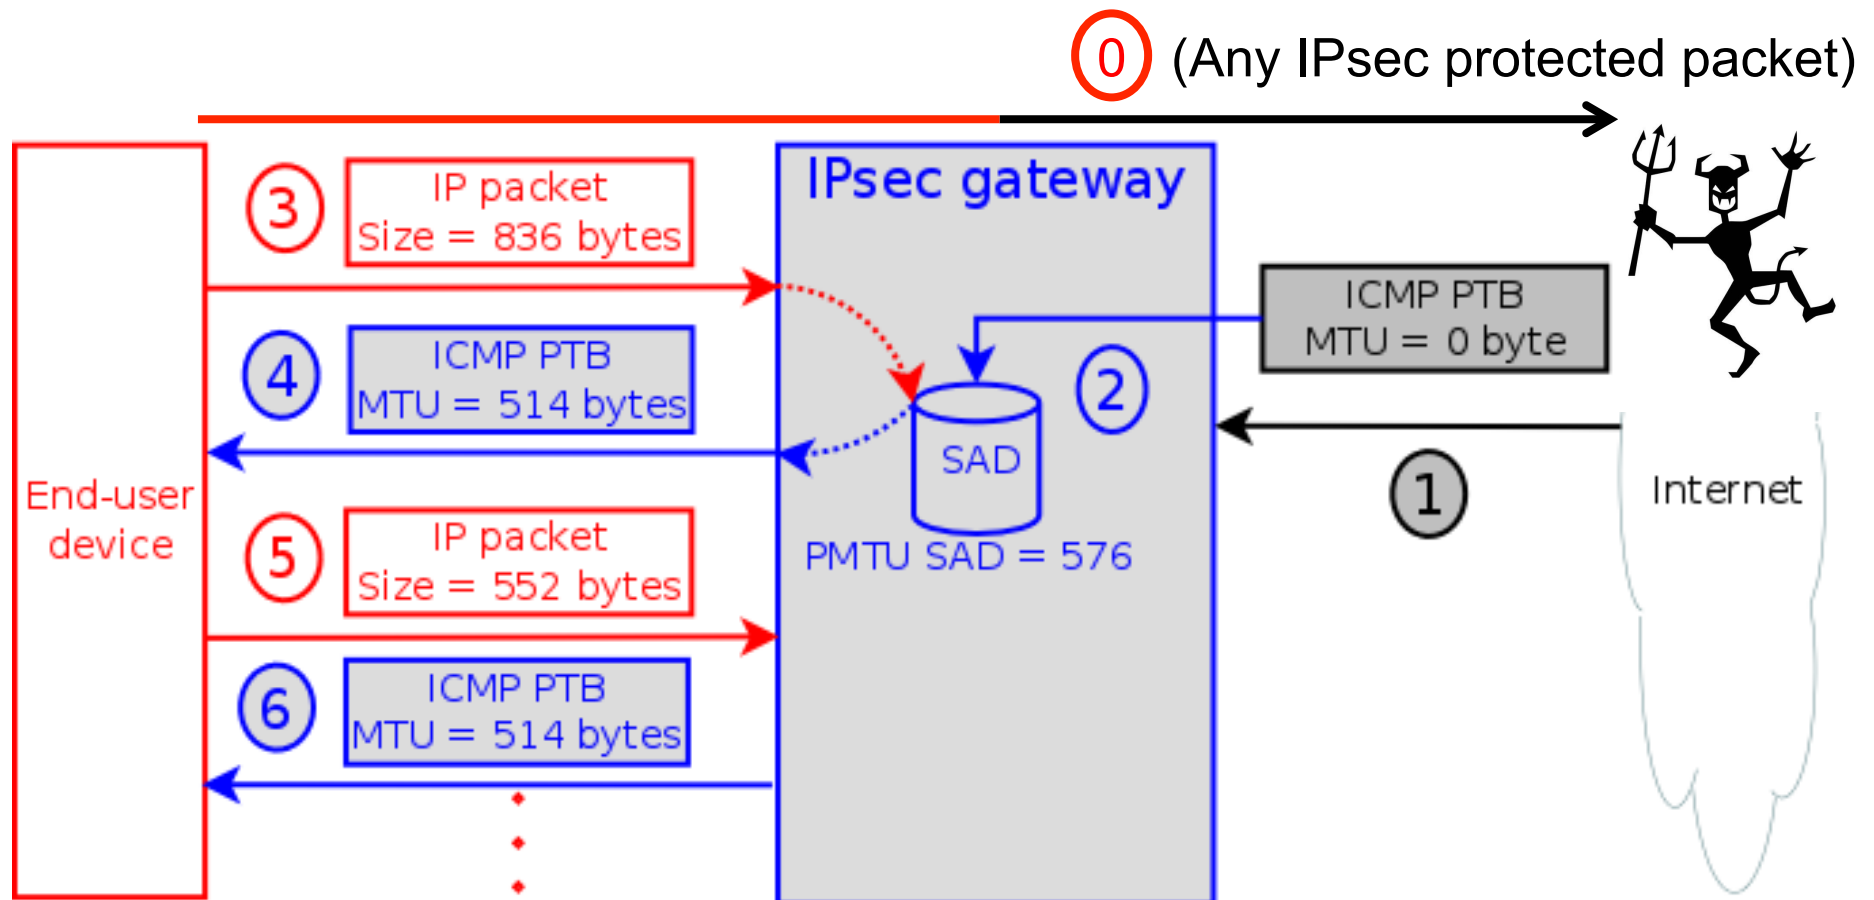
0 (Any IPsec protected packet)

End-user device

3 IP packet Size = 836 bytes

4 ICMP PTB MTU = 514 bytes

5 IP packet Size = 552 bytes

6 ICMP PTB MTU = 514 bytes

IPsec gateway

SAD

PMTU SAD = 576

2

ICMP PTB MTU = 0 byte

1

Internet